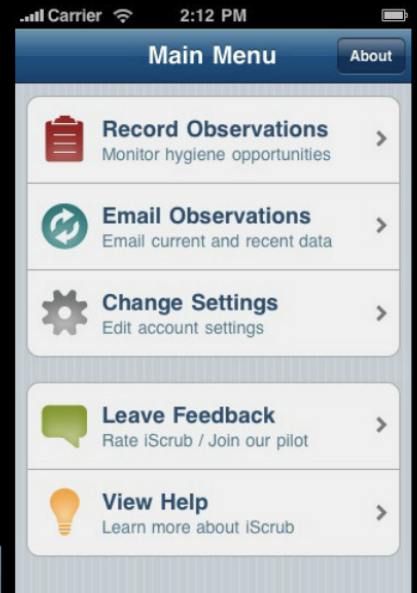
Carrier 2:12 PM

Main Menu
About

Record Observations
Monitor hygiene opportunities

Email Observations
Email current and recent data

Change Settings
Edit account settings

Leave Feedback
Rate iScrub / Join our pilot

View Help
Learn more about iScrub